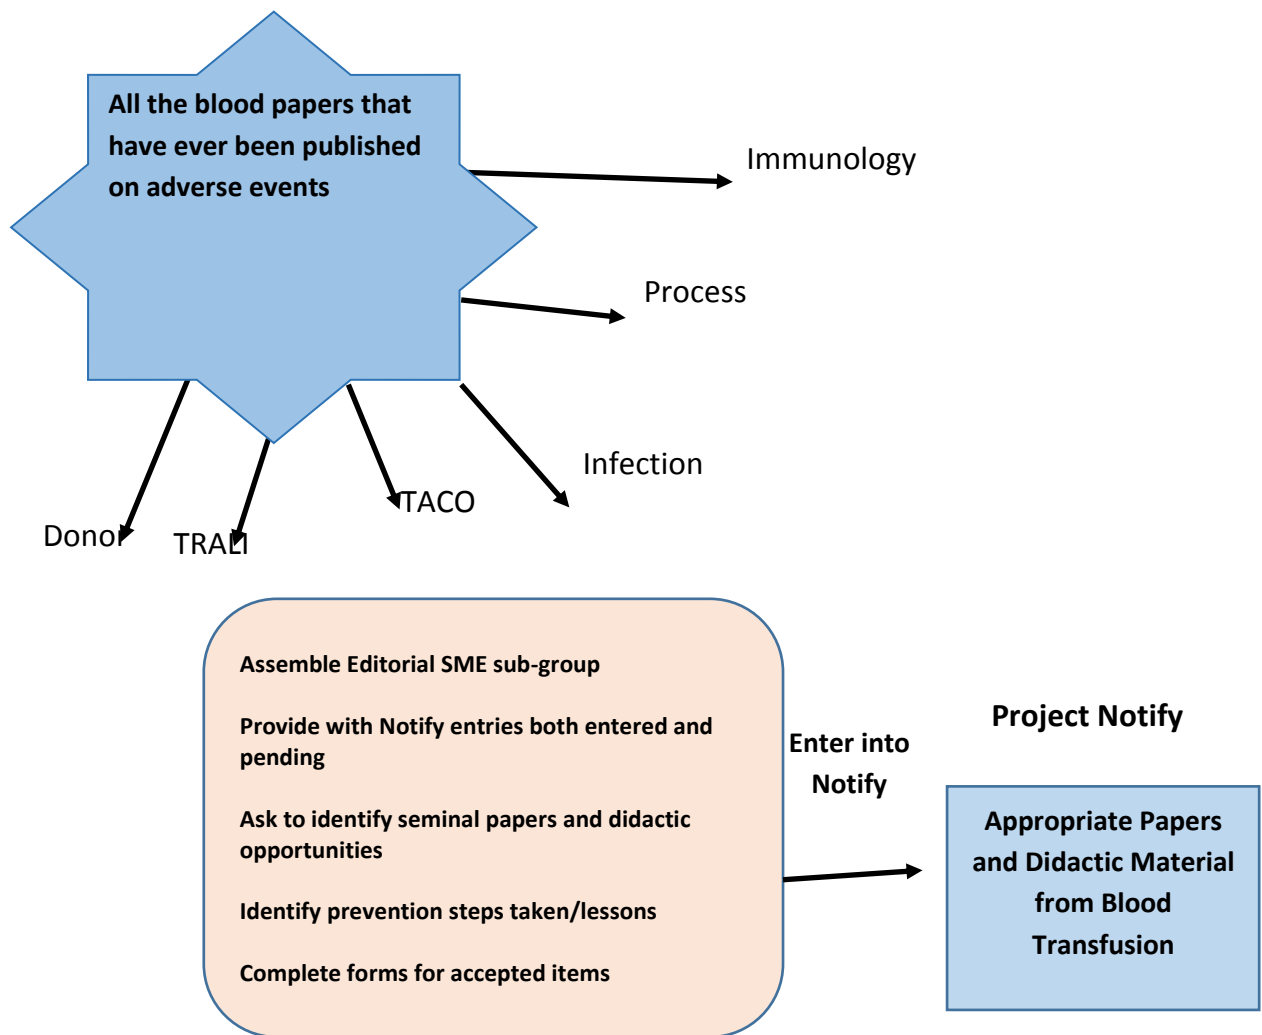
All the blood papers that have ever been published on adverse events

Immunology

Process

Infection

TACO

TRALI

Donor

Assemble Editorial SME sub-group

Provide with Notify entries both entered and pending

Ask to identify seminal papers and didactic opportunities

Identify prevention steps taken/lessons

Complete forms for accepted items

Enter into Notify

Project Notify

Appropriate Papers and Didactic Material from Blood Transfusion